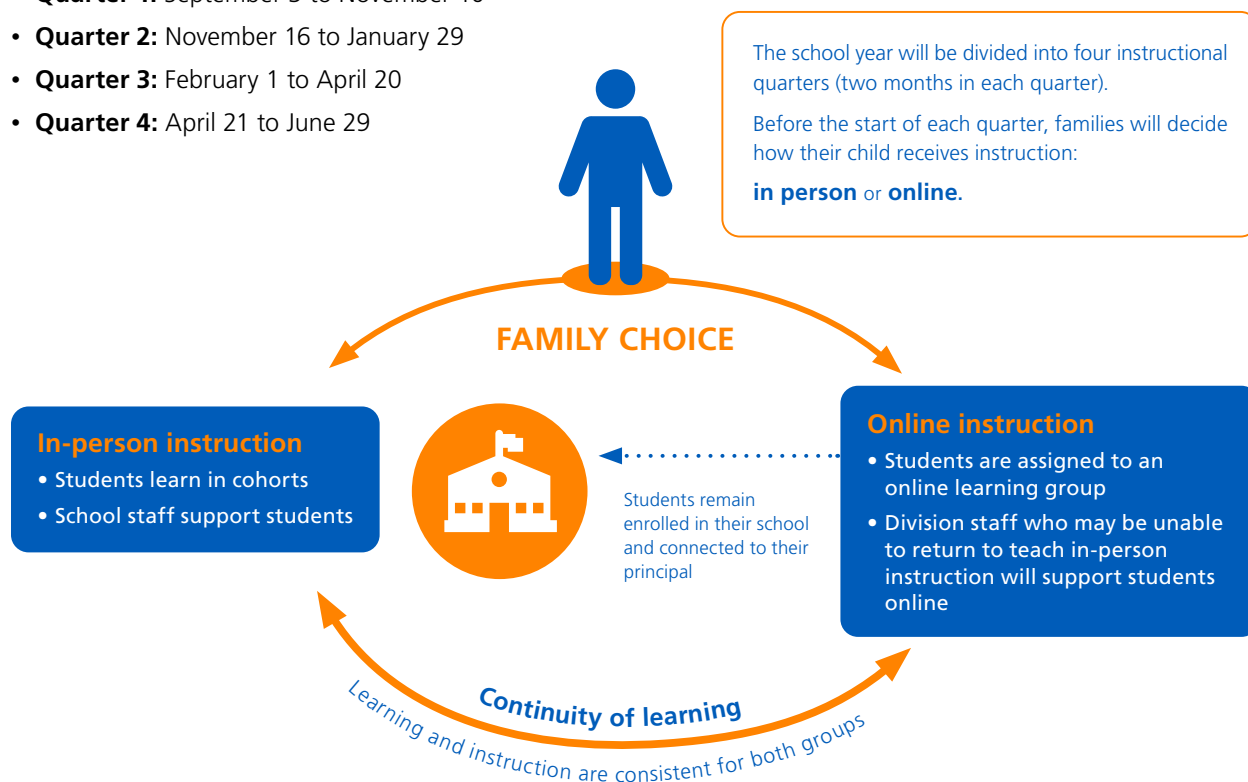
• **Quarter 1:** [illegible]
• **Quarter 2:** November 16 to January 29
• **Quarter 3:** February 1 to April 20
• **Quarter 4:** April 21 to June 29

The school year will be divided into four instructional quarters (two months in each quarter).

Before the start of each quarter, families will decide how their child receives instruction:

**in person** or **online**.

FAMILY CHOICE

In-person instruction
• Students learn in cohorts
• School staff support students

Students remain enrolled in their school and connected to their principal

Online instruction
• Students are assigned to an online learning group
• Division staff who may be unable to return to teach in-person instruction will support students online

Continuity of learning

Learning and instruction are consistent for both groups